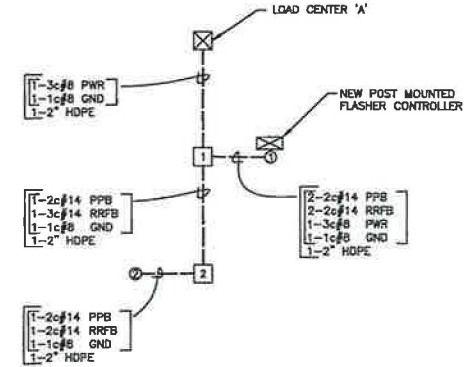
LOAD CENTER 'A'

1-3c#8 PWR
1-1c#8 GND
1-2" HDPE

NEW POST MOUNTED FLASHER CONTROLLER

1

1

1-2c#14 PPB
1-3c#14 RRFB
1-1c#8 GND
1-2" HDPE

2-2c#14 PPB
2-2c#14 RRFB
1-3c#8 PWR
1-1c#8 GND
1-2" HDPE

2

2

1-2c#14 PPB
1-2c#14 RRFB
1-1c#8 GND
1-2" HDPE